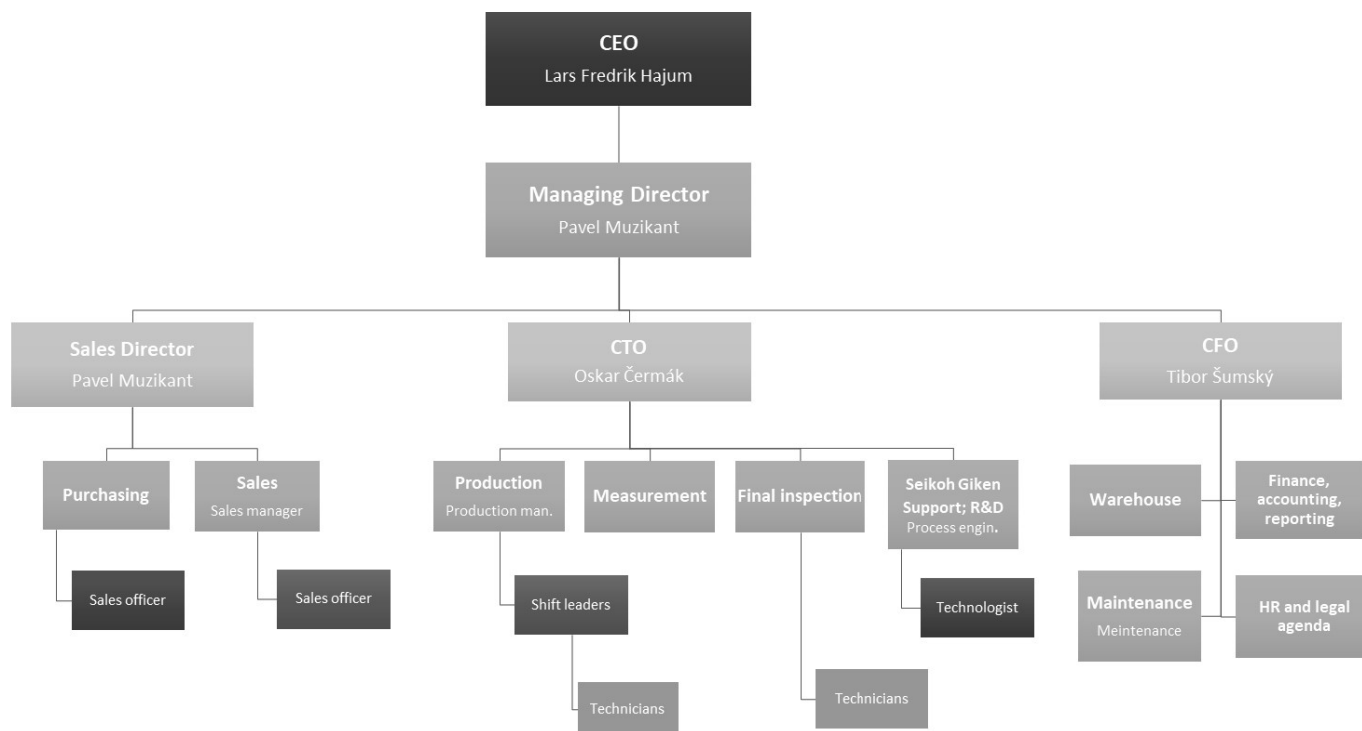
CEO
Lars Fredrik Hajum

Managing Director
Pavel Muzikant

Sales Director
Pavel Muzikant

CTO
Oskar Čermák

CFO
Tibor Šumský

Purchasing

Sales
Sales manager

Sales officer

Sales officer

Production
Production man.

Measurement

Final inspection

Seikoh Giken Support; R&D
Process engin.

Shift leaders

Technicians

Technicians

Technologist

Warehouse

Finance, accounting, reporting

Maintenance
Meintenance

HR and legal agenda